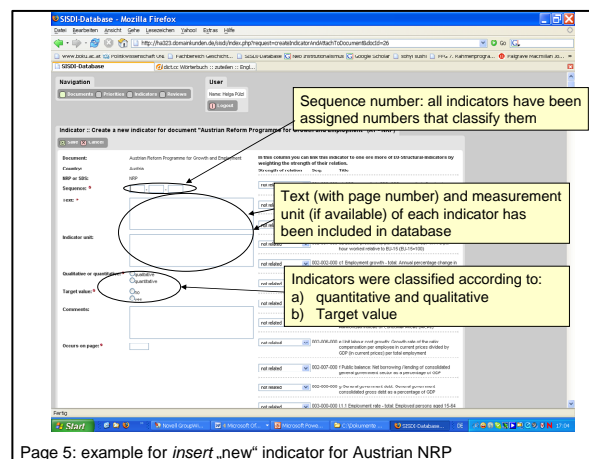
SISDI-Database - Mozilla Firefox

Datei Bearbeiten Ansicht Gehe Lesezeichen Yahoo! Extras Hilfe

http://fui323.domainkunden.de/sisdi/index.php?request=createIndicatorAndAttachToDocument&docId=26

SISDI-Database

dict.cc Wörterbuch :: zufallen :: Engl...

Navigation

Documents Priorities Indicators Reviews

User

Name: Helga Pülzl

Logout

Sequence number: all indicators have been assigned numbers that classify them

Indicator :: Create a new indicator for document "Austrian Reform Programme for Growth and Employment" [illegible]

Save Cancel

Document: Austrian Reform Programme for Growth and Employment

Country: Austria

NRP or SIR: NRP

Sequence: *

Text: *

Indicator unit:

Qualitative or quantitative: * qualitative quantitative

Target value: * no yes

Comments:

Occurs on page: *

In this column you can link this indicator to one or more of EU Structural Indicators by weighting the strength of their relation.

Strength of relation Seq. Title

Text (with page number) and measurement unit (if available) of each indicator has been included in database

not related

hour worked relative to EU-15 (EU-15=100)

not related 002-002-000 c1 Employment growth - total: Annual percentage change in

Indicators were classified according to:
a) quantitative and qualitative
b) Target value

not related

not related 003-006-000 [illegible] compensation per employee (in current prices) divided by GDP (in current prices) per total employment

not related 002-007-000 f Public balance: Net borrowing / lending of consolidated general government sector as a percentage of GDP

not related 002-008-000 g General government debt: General government consolidated gross debt as a percentage of GDP

not related 003-000-000 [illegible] Employment rate - total: Employed persons aged 15-64

Fertig

Start

Page 5: example for insert „new“ indicator for Austrian NRP